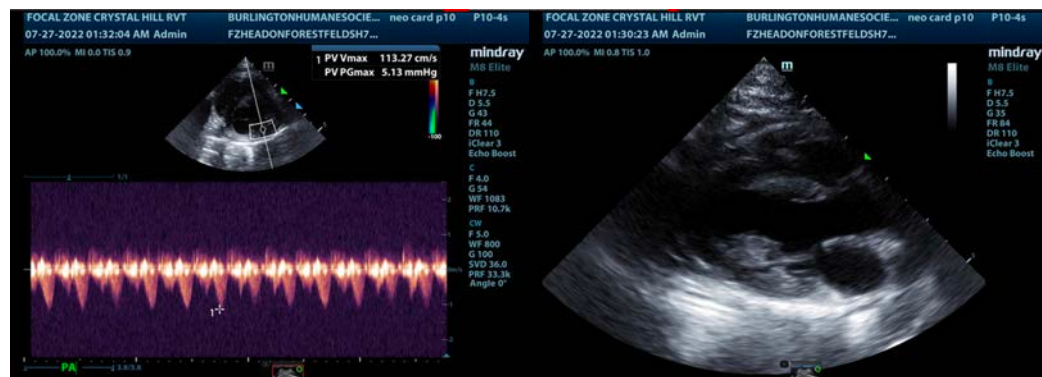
FOCAL ZONE CRYSTAL HILL RVT
07-27-2022 01:32:04 AM Admin
BURLINGTONHUMANESOCIE...
FZHEADONFORESTFELDSH7...
neo card p10
P10-4s
AP 100.0% MI 0.0 TIS 0.9
1 PV Vmax 113.27 cm/s
PV PGmax 5.13 mmHg
mindray
M8 Elite
B
F H7.5
D 5.5
G 43
FR 44
DR 110
iClear 3
Echo Boost
C
F 4.0
G 54
WF 1083
PRF 10.7k
CW
F 5.0
WF 800
G 100
SVD 36.0
PRF 33.3k
Angle 0°
-100
1
PA

FOCAL ZONE CRYSTAL HILL RVT
07-27-2022 01:30:23 AM Admin
BURLINGTONHUMANESOCIE...
FZHEADONFORESTFELDSH7...
neo card p10
P10-4s
AP 100.0% MI 0.8 TIS 1.0
mindray
M8 Elite
B
F H7.5
D 5.5
G 35
FR 84
DR 110
iClear 3
Echo Boost